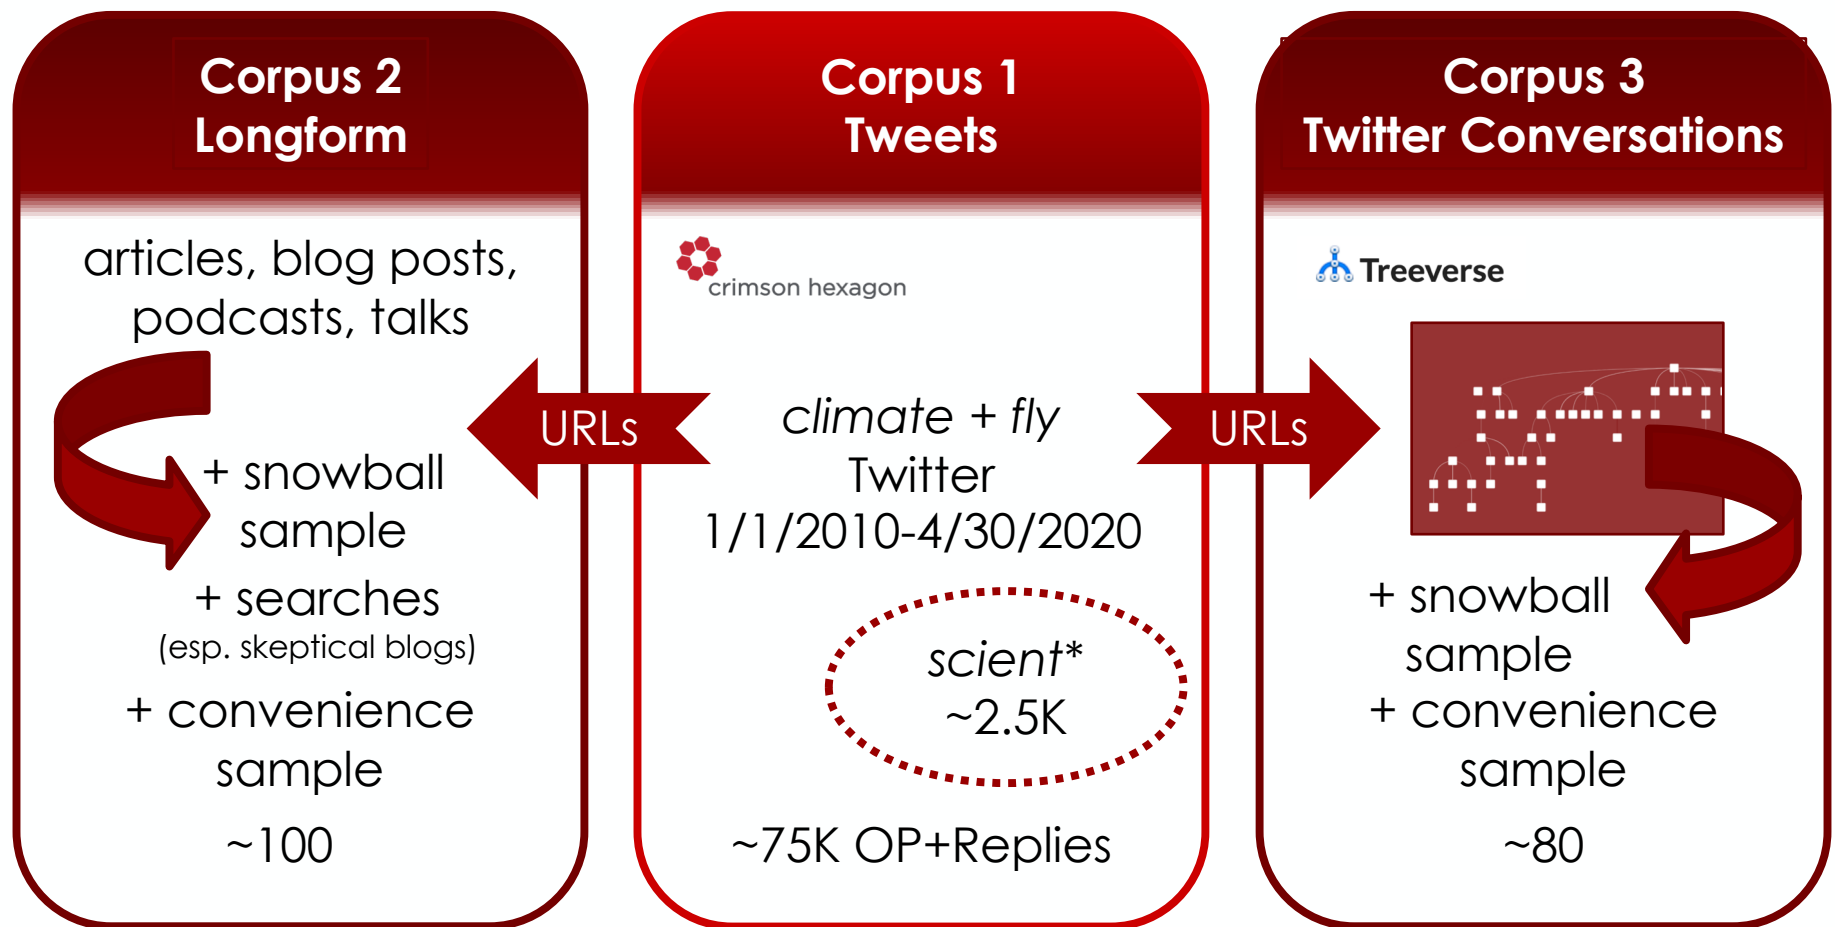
Corpus 2
Longform

articles, blog posts, podcasts, talks

+ snowball sample

+ searches
(esp. skeptical blogs)

+ convenience sample

~100

URLs

Corpus 1
Tweets

crimson hexagon

*climate + fly*
Twitter
1/1/2010-4/30/2020

*scient**
~2.5K

~75K OP+Replies

URLs

Corpus 3
Twitter Conversations

Treeverse

+ snowball sample
+ convenience sample

~80